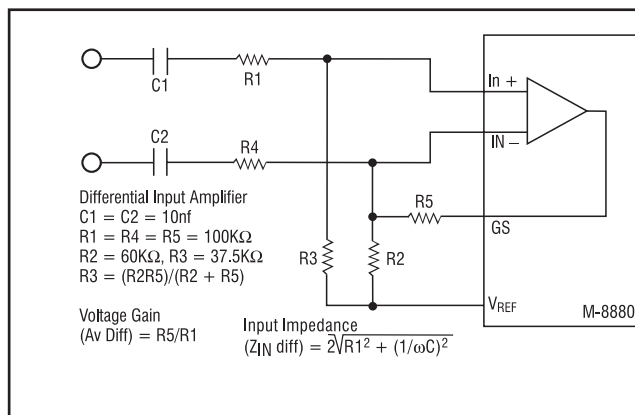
C1

R1

In +

C2

R4

IN –

Differential Input Amplifier
C1 = C2 = 10nf
R1 = R4 = R5 = 100KΩ
R2 = 60KΩ, R3 = 37.5KΩ
R3 = (R2R5)/(R2 + R5)

R5

GS

R3

R2

Voltage Gain
(Av Diff) = R5/R1

$V_{REF}$

M-8880

Input Impedance
$(Z_{IN}\text{ diff}) = 2\sqrt{R1^2 + (1/\omega C)^2}$